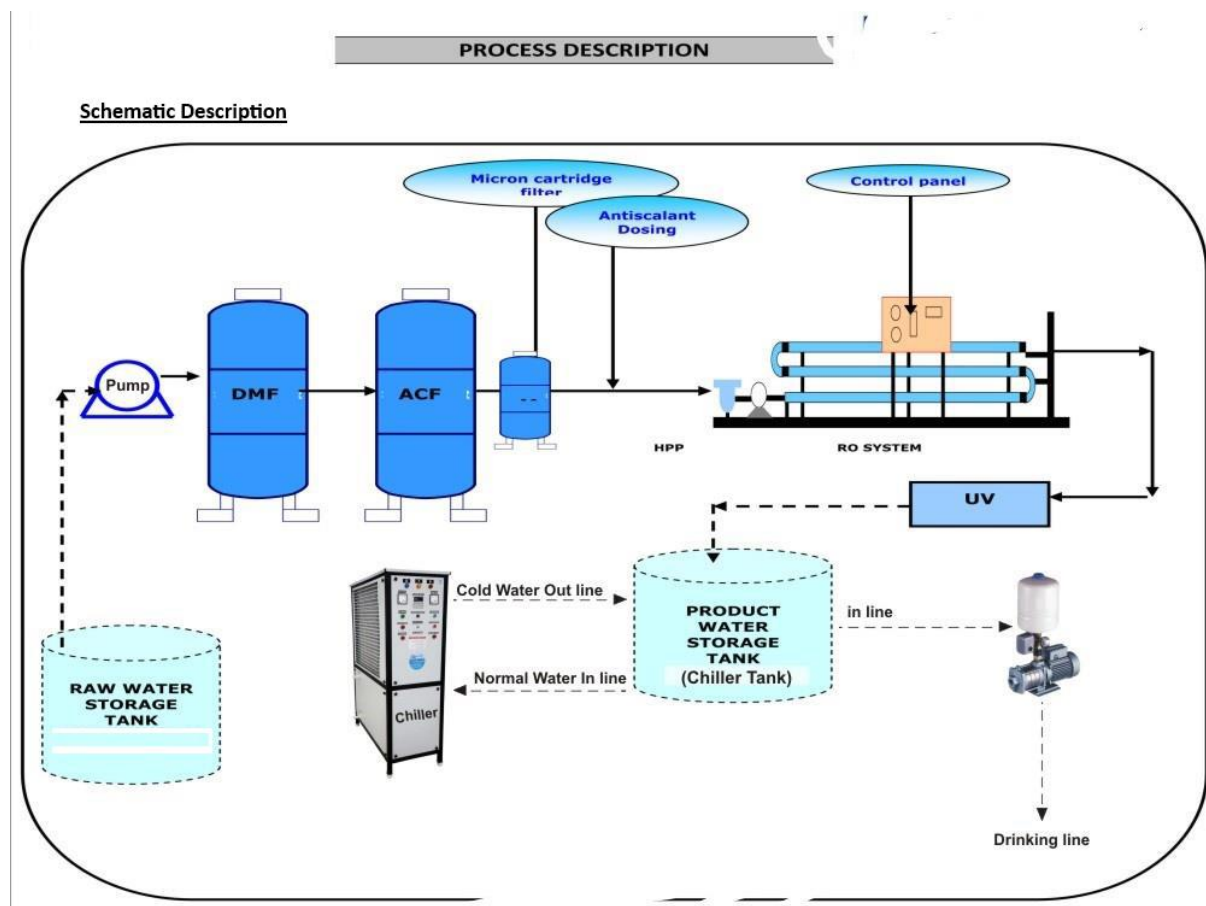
PROCESS DESCRIPTION

Schematic Description

Micron cartridge filter

Antiscalant Dosing

Control panel

Pump

DMF

ACF

HPP

RO SYSTEM

UV

Cold Water Out line

PRODUCT WATER STORAGE TANK (Chiller Tank)

in line

Normal Water In line

Chiller

RAW WATER STORAGE TANK

Drinking line